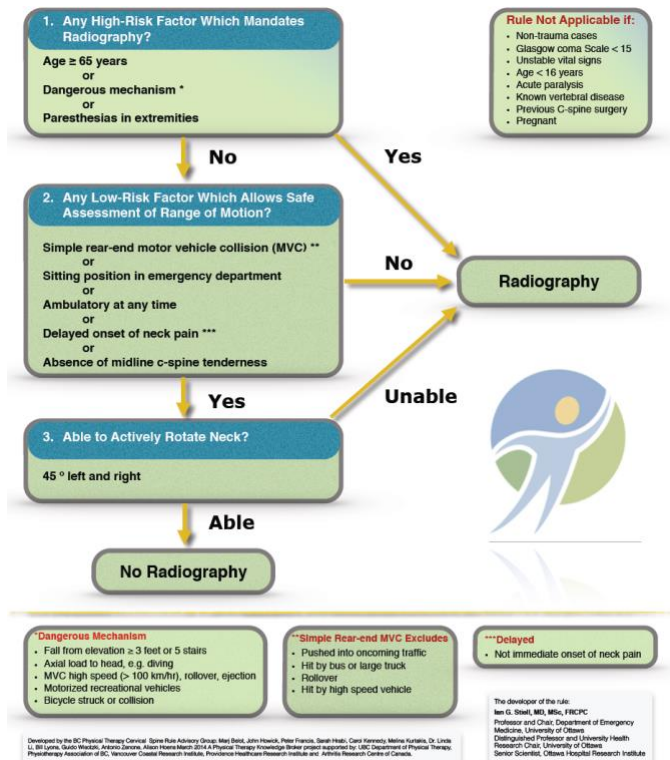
1. Any High-Risk Factor Which Mandates Radiography?

Age ≥ 65 years
or
Dangerous mechanism *
or
Paresthesias in extremities

Rule Not Applicable if:
- Non-trauma cases
- Glasgow coma Scale < 15
- Unstable vital signs
- Age < 16 years
- Acute paralysis
- Known vertebral disease
- Previous C-spine surgery
- Pregnant

No

Yes

2. Any Low-Risk Factor Which Allows Safe Assessment of Range of Motion?

Simple rear-end motor vehicle collision (MVC) **
or
Sitting position in emergency department
or
Ambulatory at any time
or
Delayed onset of neck pain ***
or
Absence of midline c-spine tenderness

No

Radiography

Yes

Unable

3. Able to Actively Rotate Neck?

45 ° left and right

Able

No Radiography

*Dangerous Mechanism
- Fall from elevation ≥ 3 feet or 5 stairs
- Axial load to head, e.g. diving
- MVC high speed (> 100 km/hr), rollover, ejection
- Motorized recreational vehicles
- Bicycle struck or collision

**Simple Rear-end MVC Excludes
- Pushed into oncoming traffic
- Hit by bus or large truck
- Rollover
- Hit by high speed vehicle

***Delayed
- Not immediate onset of neck pain

Developed by the BC Physical Therapy Cervical Spine Rule Advisory Group: Marj Belot, John Howick, Peter Francis, Sarah Hrabi, Carol Kennedy, Melina Kurtakis, Dr. Linda Li, Bill Lyons, Guido Wiedzki, Antonio Zanone, Alison Hoens March 2014 A Physical Therapy Knowledge Broker project supported by: UBC Department of Physical Therapy, Physiotherapy Association of BC, Vancouver Coastal Research Institute, Providence Healthcare Research Institute and Arthritis Research Centre of Canada.

The developer of the rule:
Ian G. Stiell, MD, MSc, FRCPC
Professor and Chair, Department of Emergency Medicine, University of Ottawa
Distinguished Professor and University Health Research Chair, University of Ottawa
Senior Scientist, Ottawa Hospital Research Institute